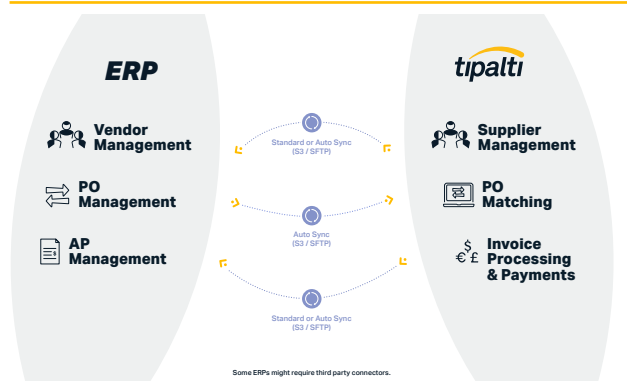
ERP

Vendor Management

PO Management

AP Management

Standard or Auto Sync (S3 / SFTP)

Auto Sync (S3 / SFTP)

Standard or Auto Sync (S3 / SFTP)

tipalti

Supplier Management

PO Matching

$ € £

Invoice Processing & Payments

Some ERPs might require third party connectors.